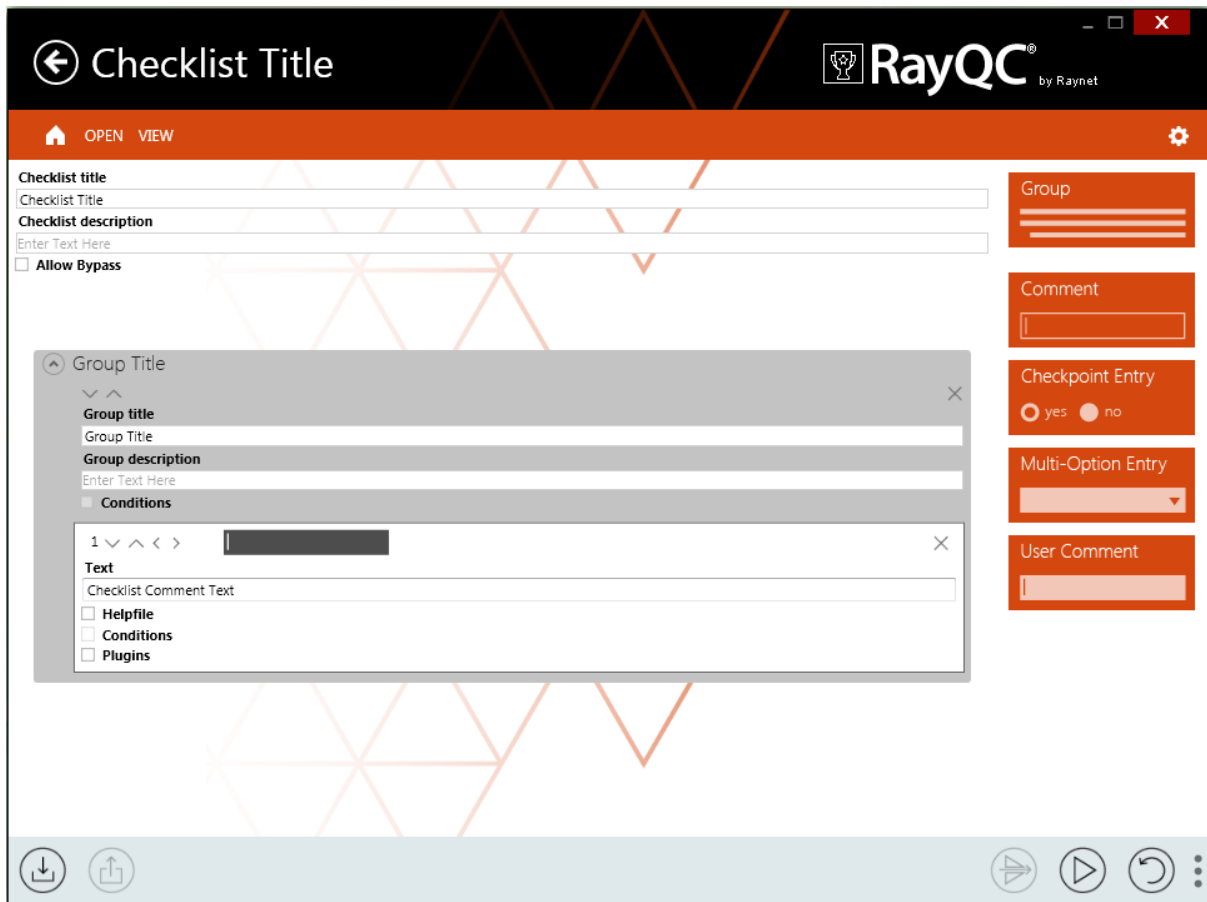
Checklist Title

RayQC® by Raynet

OPEN VIEW

Checklist title
Checklist Title
Checklist description
Enter Text Here
Allow Bypass

Group Title

Group title
Group Title
Group description
Enter Text Here
Conditions

1

Text
Checklist Comment Text
Helpfile
Conditions
Plugins

Group

Comment

Checkpoint Entry
yes no

Multi-Option Entry

User Comment